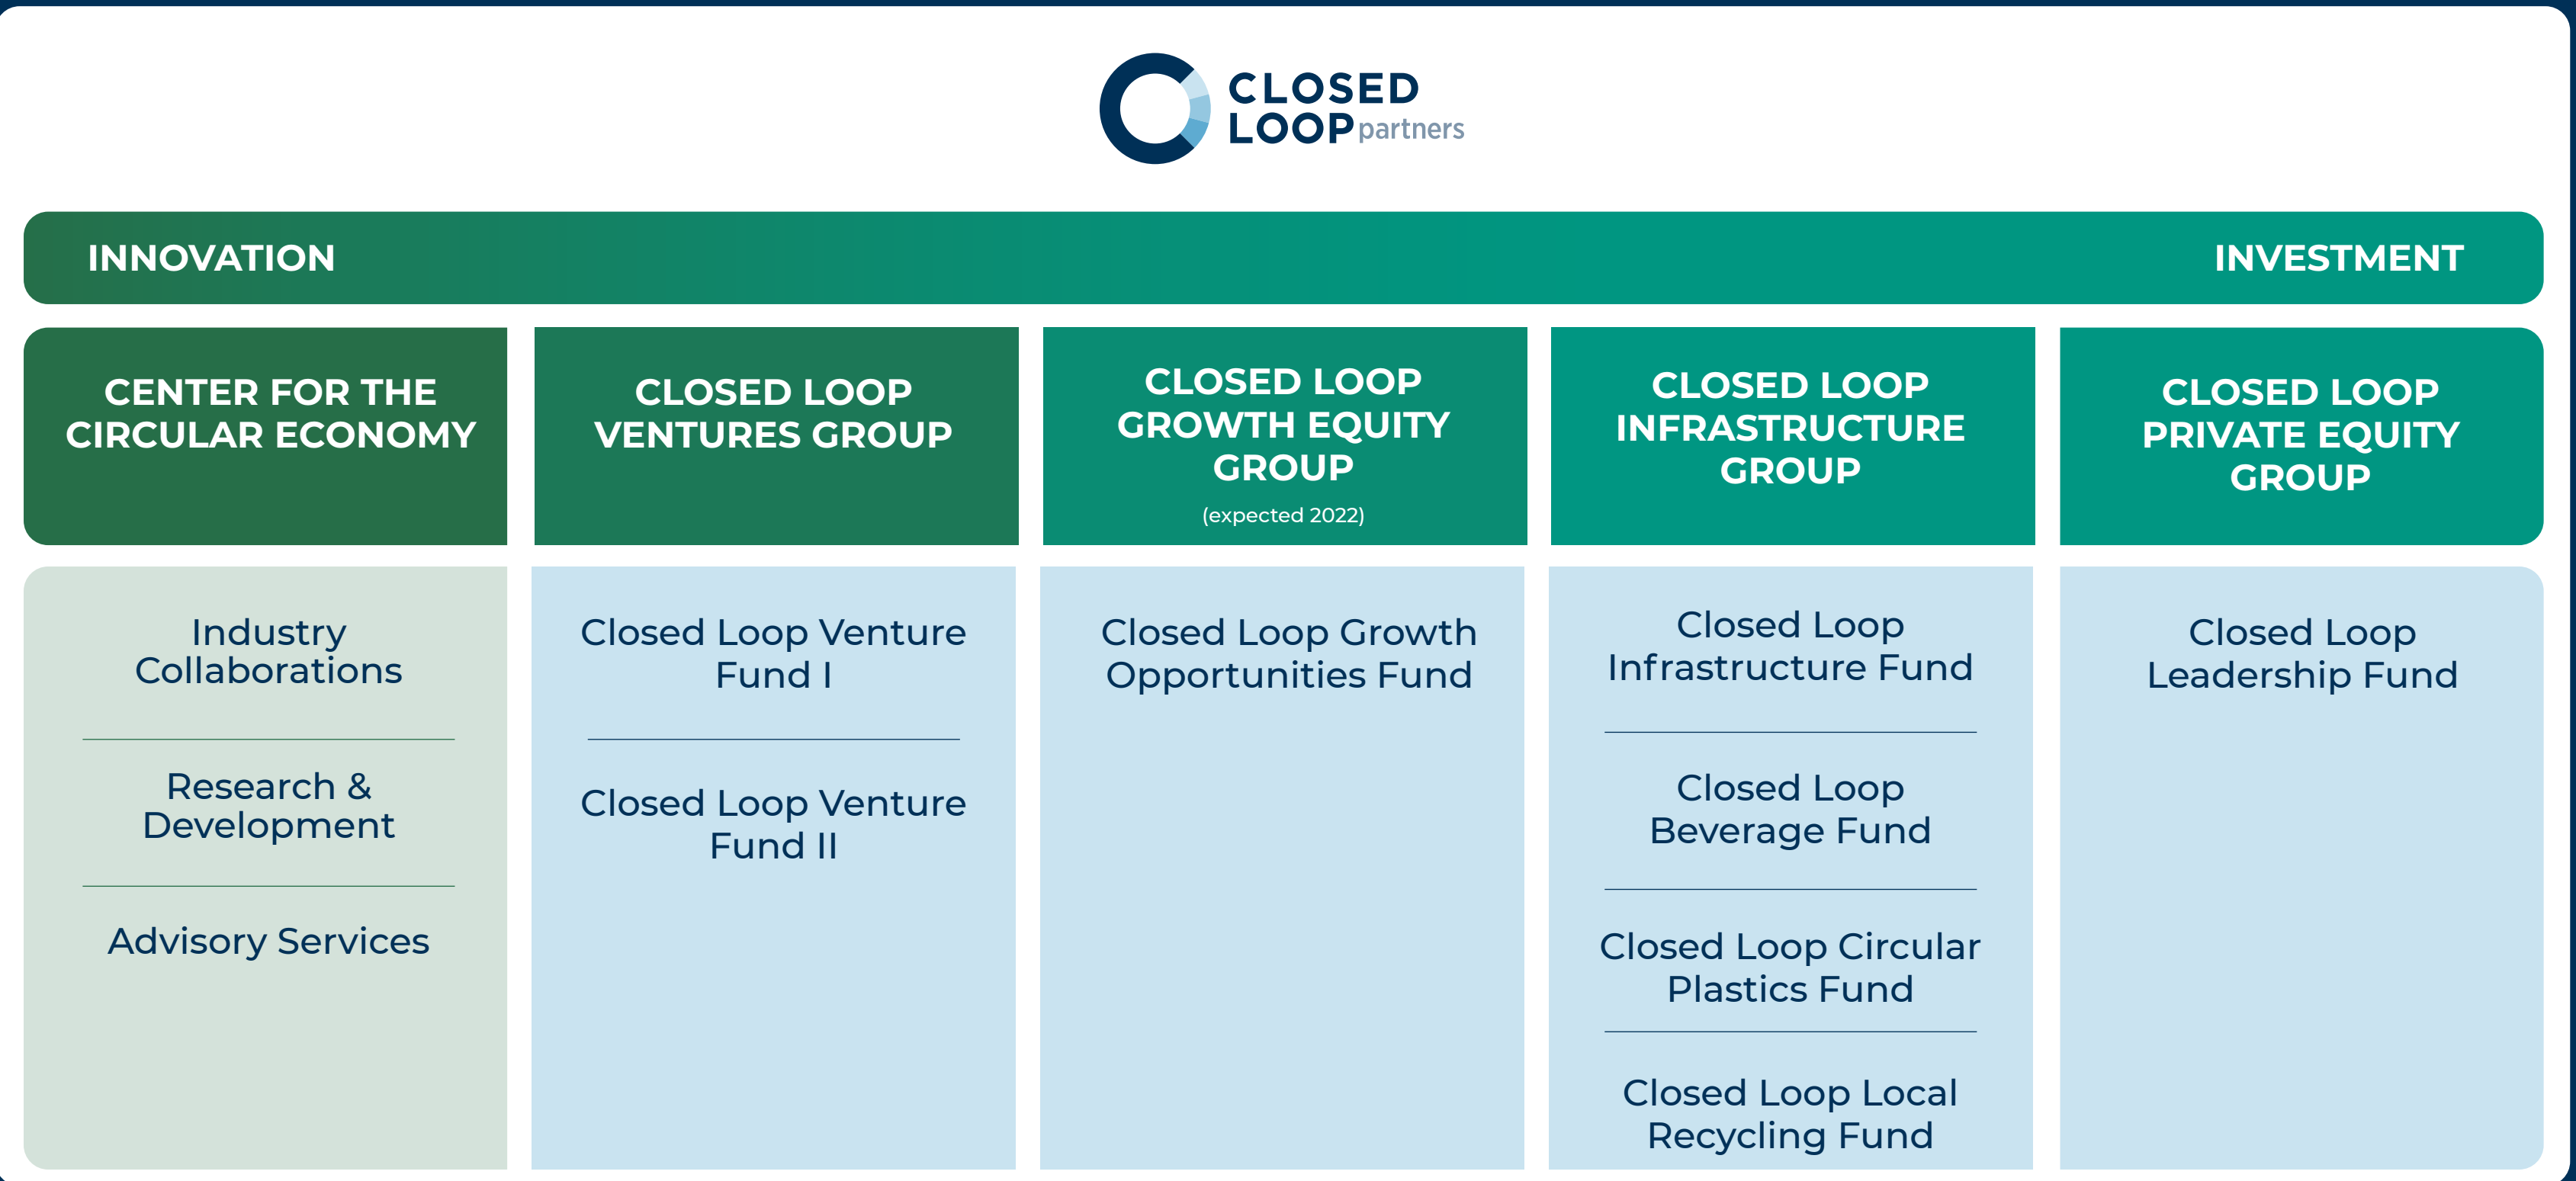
CLOSED LOOP partners

INNOVATION

INVESTMENT

| CENTER FOR THE CIRCULAR ECONOMY | CLOSED LOOP VENTURES GROUP | CLOSED LOOP GROWTH EQUITY GROUP (expected 2022) | CLOSED LOOP INFRASTRUCTURE GROUP | CLOSED LOOP PRIVATE EQUITY GROUP |
|---|---|---|---|---|
| Industry Collaborations | Closed Loop Venture Fund I | Closed Loop Growth Opportunities Fund | Closed Loop Infrastructure Fund | Closed Loop Leadership Fund |
| Research & Development | Closed Loop Venture Fund II | | Closed Loop Beverage Fund | |
| Advisory Services | | | Closed Loop Circular Plastics Fund | |
| | | | Closed Loop Local Recycling Fund | |